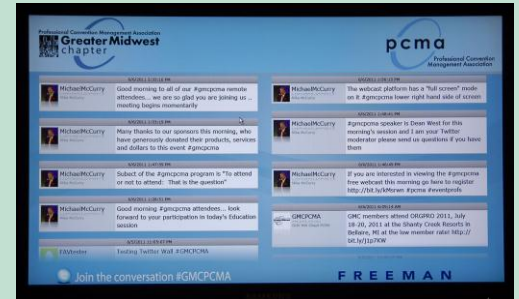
Professional Convention Management Association
Greater Midwest chapter

pcma
Professional Convention Management Association

6/9/2011 1:15:16 PM
MichaelMcCurry
Good morning to all of our #gmcpcma remote attendees... we are so glad you are joining us ... meeting begins momentarily

6/9/2011
MichaelMcCurry
Many thanks to our sponsors this morning, who have generously donated their products, services and dollars to this event #gmcpcma

6/9/2011 1:47:05 PM
MichaelMcCurry
Subject of the #gmcpcma program is "To attend or not to attend: That is the question"

6/9/2011
MichaelMcCurry
Good morning #gmcpcma attendees... look forward to your participation in today's Education session

EAWeeter
Testing Twitter Wall #GMCPCMA

6/9/2011
MichaelMcCurry
The webcast platform has a "full screen" mode on it #gmcpcma lower right hand side of screen

6/9/2011
MichaelMcCurry
#gmcpcma speaker is Dean West for this morning's session and I am your Twitter moderator please send us questions if you have them

6/9/2011
MichaelMcCurry
If you are interested in viewing the #gmcpcma free webcast this morning go here to register http://bit.ly/kMorwn #pcma #eventprofs

6/9/2011
GMCPCMA
GMC members attend ORGPRO 2011, July 18-20, 2011 at the Shanty Creek Resorts in Bellaire, MI at the low member rate: http://bit.ly/j1p7WW

Join the conversation #GMCPCMA

FREEMAN